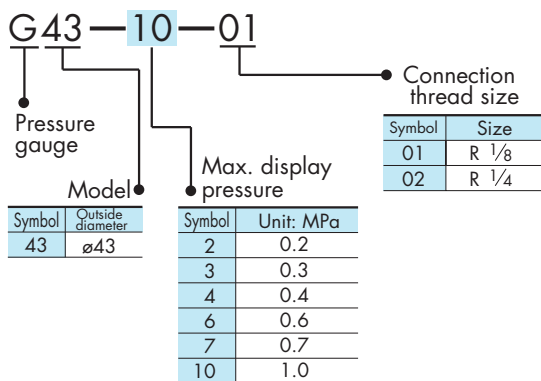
G43—10—01

Pressure gauge

Model

| Symbol | Outside diameter |
|---|---|
| 43 | ø43 |

Max. display pressure

| Symbol | Unit: MPa |
|---|---|
| 2 | 0.2 |
| 3 | 0.3 |
| 4 | 0.4 |
| 6 | 0.6 |
| 7 | 0.7 |
| 10 | 1.0 |

Connection thread size

| Symbol | Size |
|---|---|
| 01 | R $\frac{1}{8}$ |
| 02 | R $\frac{1}{4}$ |